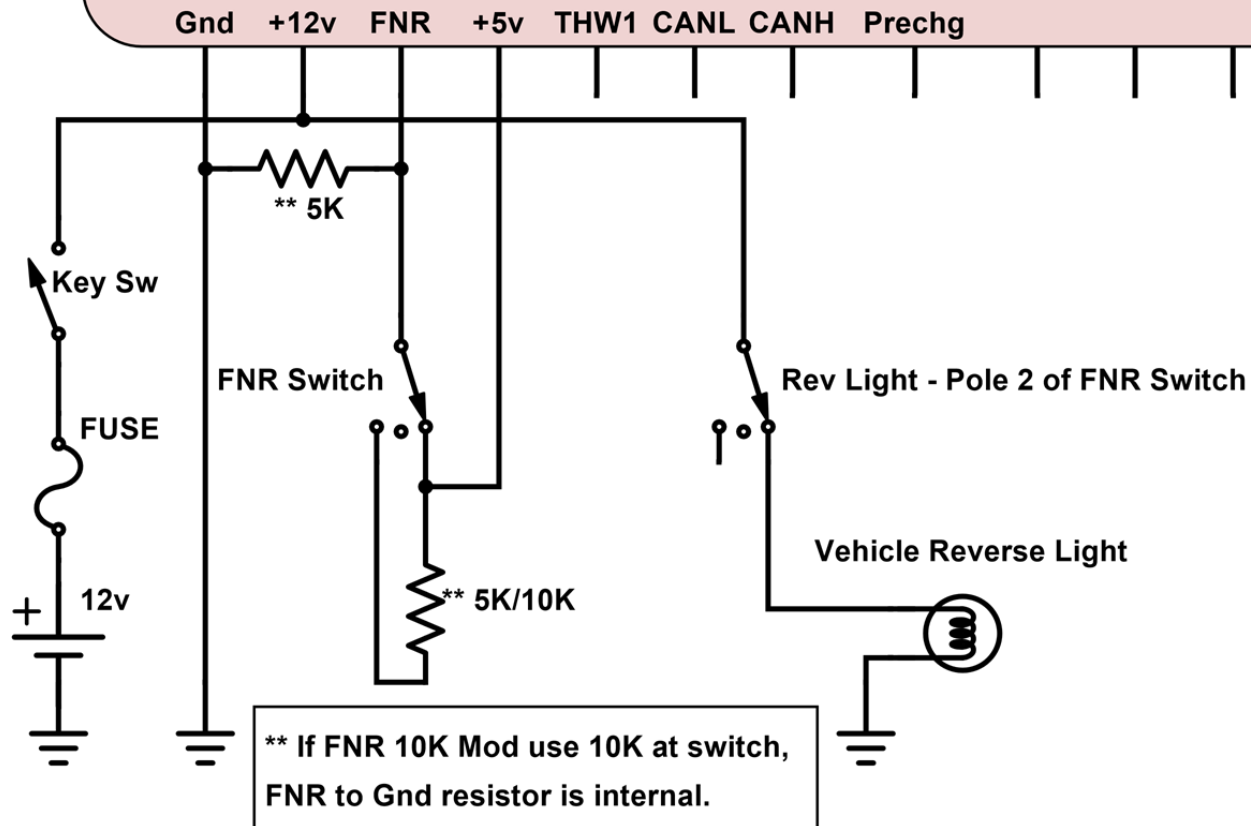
Gnd +12v FNR +5v THW1 CANL CANH Prechg

** 5K

Key Sw

FNR Switch

Rev Light - Pole 2 of FNR Switch

FUSE

Vehicle Reverse Light

+

12v

** 5K/10K

** If FNR 10K Mod use 10K at switch,
FNR to Gnd resistor is internal.